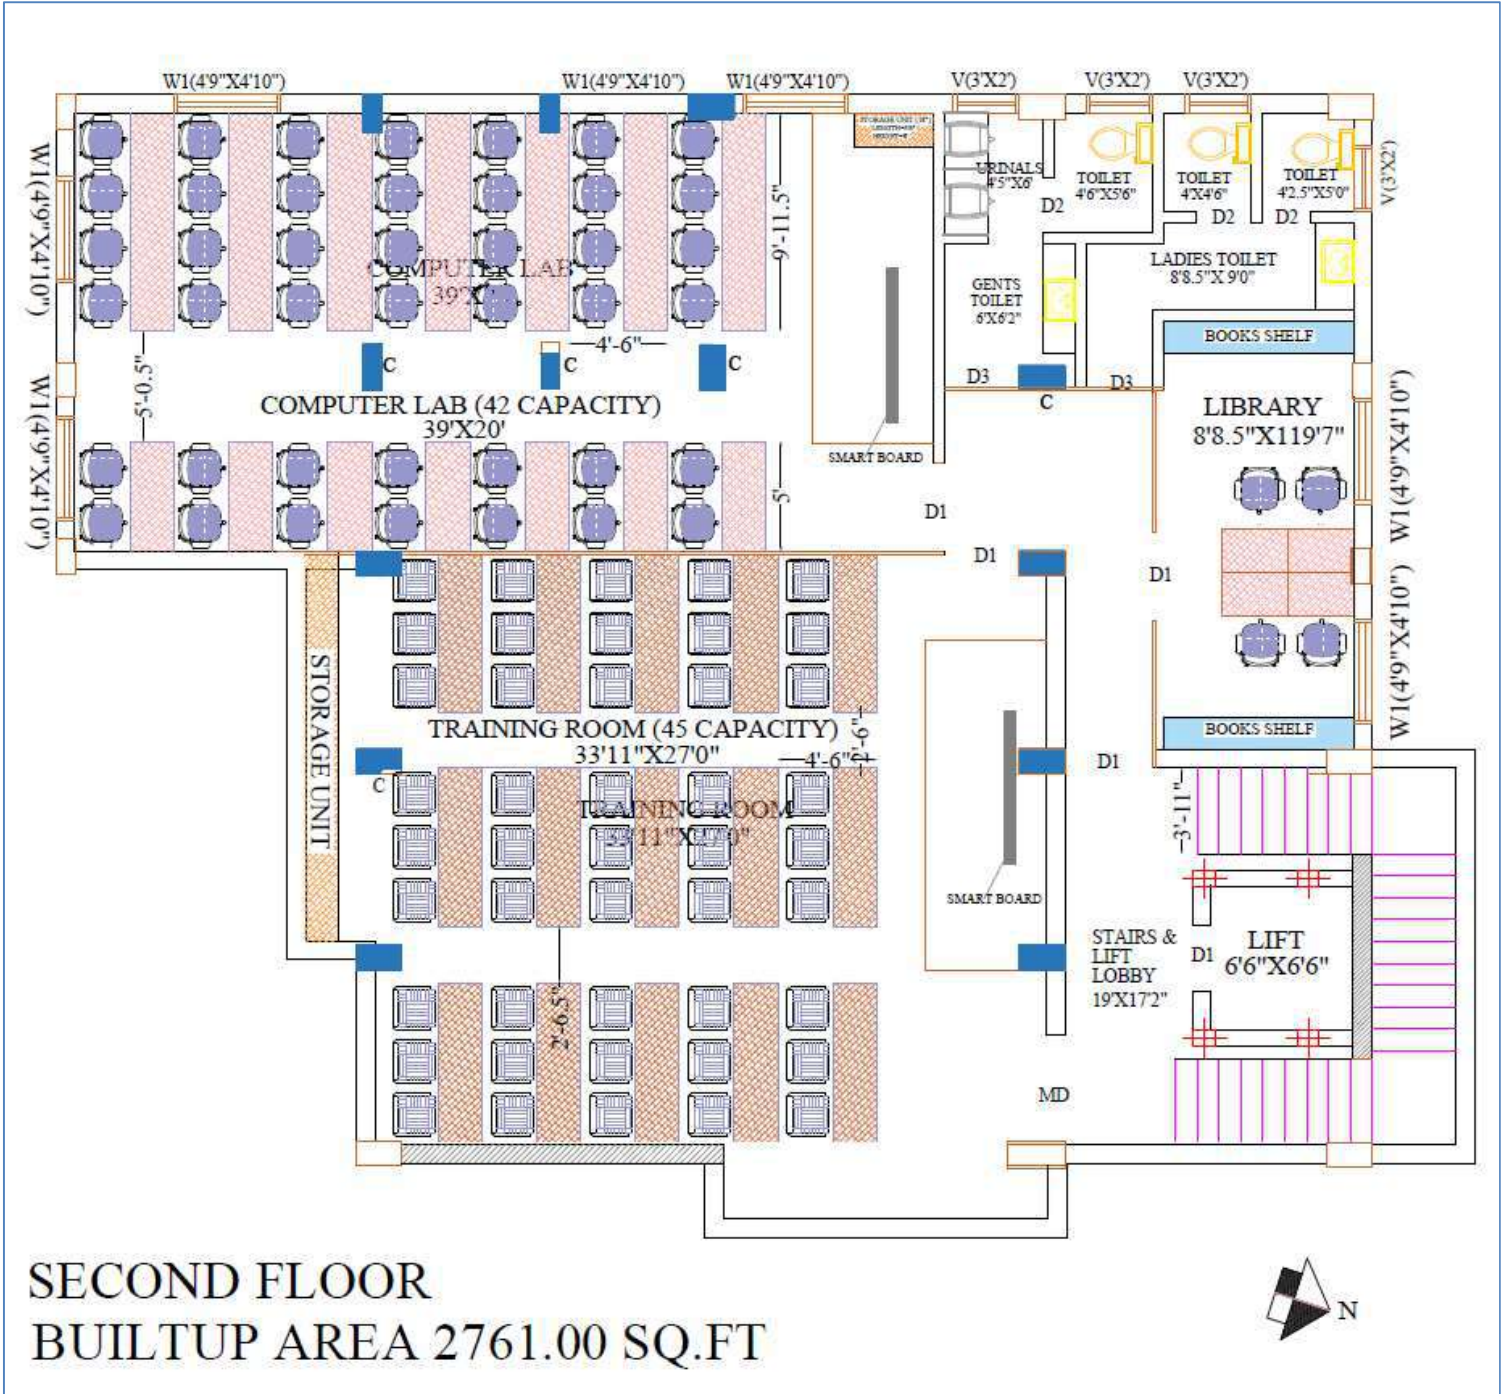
W1(4'9"X4'10") W1(4'9"X4'10") W1(4'9"X4'10") V(3'X2') V(3'X2') V(3'X2')

W1(4'9"X4'10")

W1(4'9"X4'10")

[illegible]

URINALS 4'5"X6'

TOILET 4'6"X5'6"

TOILET 4'X4'6"

TOILET 4'2.5"X5'0"

V(3'X2')

D2 D2 D2

COMPUTER LAB 39'X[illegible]

9'-11.5"

LADIES TOILET 8'8.5"X 9'0"

GENTS TOILET 6'X6'2"

BOOKS SHELF

—4'-6"—

5'-0.5"

C C C

D3 D3

C

COMPUTER LAB (42 CAPACITY) 39'X20'

LIBRARY 8'8.5"X119'7"

SMART BOARD

W1(4'9"X4'10")

5'

D1

D1

D1

STORAGE UNIT

W1(4'9"X4'10")

TRAINING ROOM (45 CAPACITY) 33'11"X27'0"

—4'-6"—

2'-6"

C

TRAINING ROOM 33'11"X27'0"

BOOKS SHELF

D1

3'-11"

SMART BOARD

STAIRS & LIFT LOBBY 19'X17'2"

D1

LIFT 6'6"X6'6"

2'-6.5"

MD

SECOND FLOOR
BUILTUP AREA 2761.00 SQ.FT

N